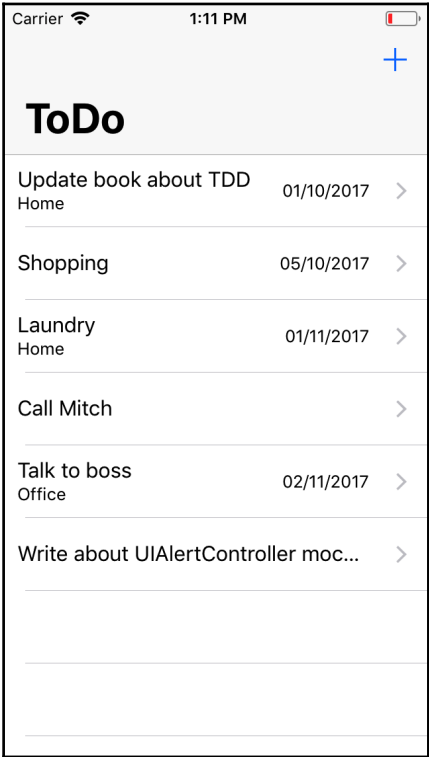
Carrier 1:11 PM

+

ToDo

Update book about TDD
Home
01/10/2017 >

Shopping 05/10/2017 >

Laundry
Home
01/11/2017 >

Call Mitch >

Talk to boss
Office
02/11/2017 >

Write about UIAlertController moc... >